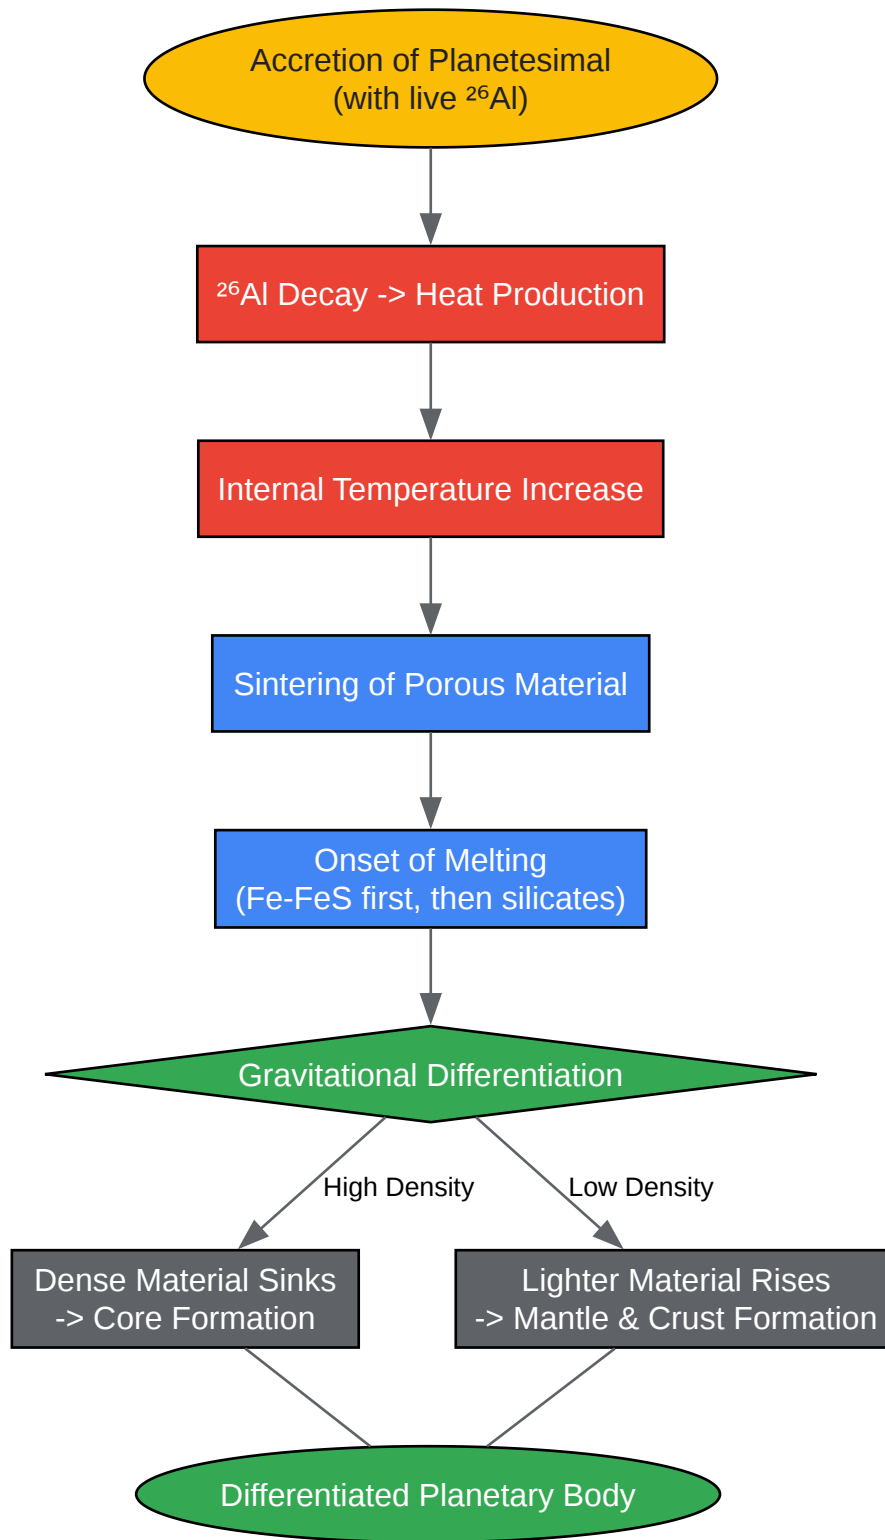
Accretion of Planetesimal
(with live $^{26}$Al)

$^{26}$Al Decay -> Heat Production

Internal Temperature Increase

Sintering of Porous Material

Onset of Melting
(Fe-FeS first, then silicates)

Gravitational Differentiation

High Density

Low Density

Dense Material Sinks
-> Core Formation

Lighter Material Rises
-> Mantle & Crust Formation

Differentiated Planetary Body